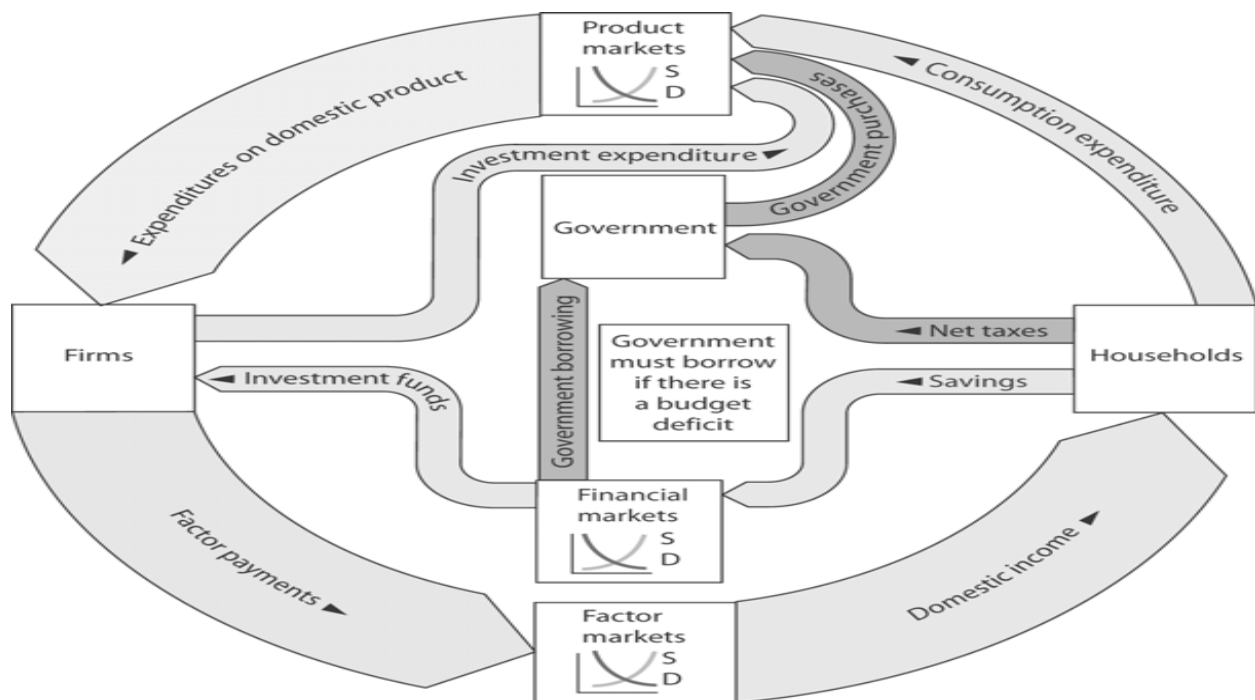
Product markets
S
D

◄ Consumption expenditure

◄ Expenditures on domestic product

Government purchases

Investment expenditure ►

Government

Net taxes

Firms

Government borrowing

Government must borrow if there is a budget deficit

Households

◄ Investment funds

◄ Savings

Financial markets
S
D

Factor payments ►

Domestic income ►

Factor markets
S
D